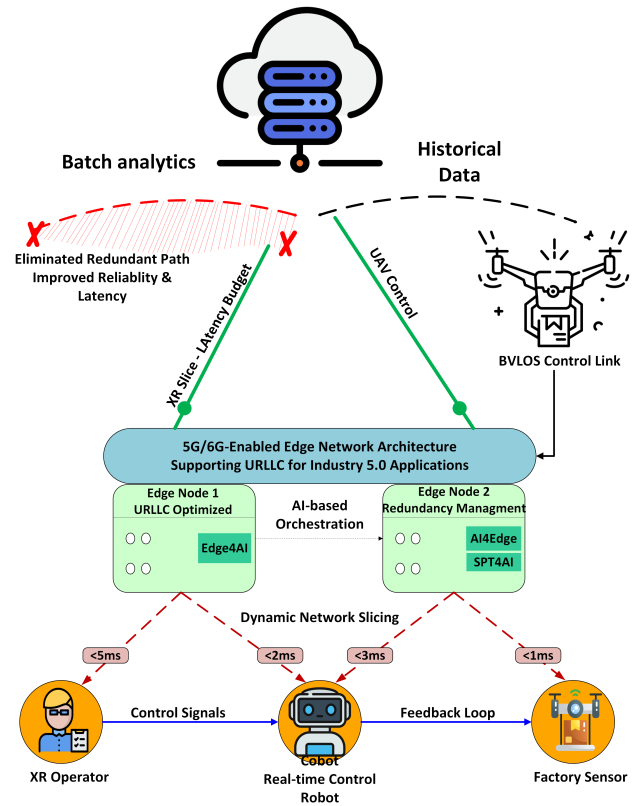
Batch analytics

Historical Data

Eliminated Redundant Path Improved Reliablity & Latency

XR Slice - LAtency Budget

UAV Control

BVLOS Control Link

5G/6G-Enabled Edge Network Architecture Supporting URLLC for Industry 5.0 Applications

Edge Node 1 URLLC Optimized

Edge4AI

AI-based Orchestration

Edge Node 2 Redundancy Managment

AI4Edge

SPT4AI

Dynamic Network Slicing

<5ms

<2ms

<3ms

<1ms

Control Signals

Feedback Loop

XR Operator

Cobot Real-time Control Robot

Factory Sensor